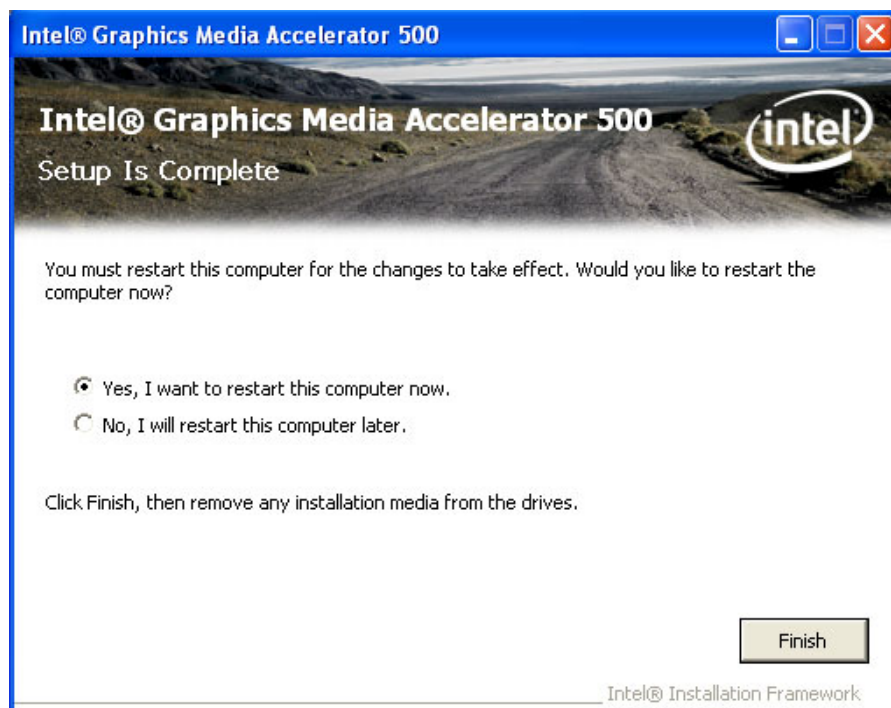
Intel® Graphics Media Accelerator 500

Intel® Graphics Media Accelerator 500

Setup Is Complete

intel

You must restart this computer for the changes to take effect. Would you like to restart the computer now?

Yes, I want to restart this computer now.

No, I will restart this computer later.

Click Finish, then remove any installation media from the drives.

Finish

Intel® Installation Framework